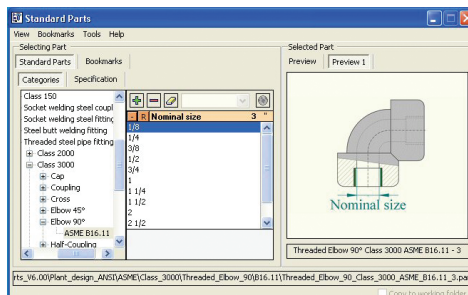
Standard Parts

View Bookmarks Tools Help

Selecting Part

Standard Parts | Bookmarks

Categories | Specification

Class 150
Socket welding steel coupl
Socket welding steel fitting
Steel butt welding fitting
Threaded steel pipe fitting
Class 2000
Class 3000
Cap
Coupling
Cross
Elbow 45°
Elbow 90°
ASME B16.11
Half-Coupling

| R | Nominal size | 3 " |
|---|---|---|
| | 1/8 | |
| | 1/4 | |
| | 3/8 | |
| | 1/2 | |
| | 3/4 | |
| | 1 | |
| | 1 1/4 | |
| | 1 1/2 | |
| | 2 | |
| | 2 1/2 | |

Selected Part

Preview | Preview 1

Nominal size

Threaded Elbow 90° Class 3000 ASME B16.11 - 3

rts_V6.00\Plant_design_ANSI\ASME\Class_3000\Threaded_Elbow_90\B16.11\Threaded_Elbow_90_Class_3000_ASME_B16.11_3.pa

Copy to working folder